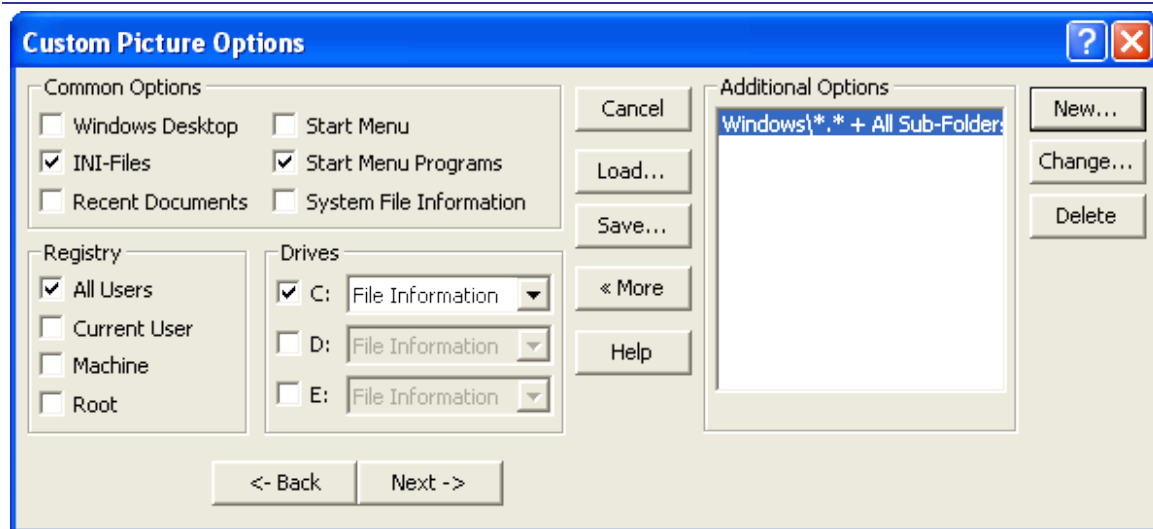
Custom Picture Options

Common Options

Windows Desktop

INI-Files

Recent Documents

Start Menu

Start Menu Programs

System File Information

Registry

All Users

Current User

Machine

Root

Drives

C: File Information

D: File Information

E: File Information

Cancel

Load...

Save...

« More

Help

Additional Options

Windows\*.* + All Sub-Folders

New...

Change...

Delete

<- Back

Next ->